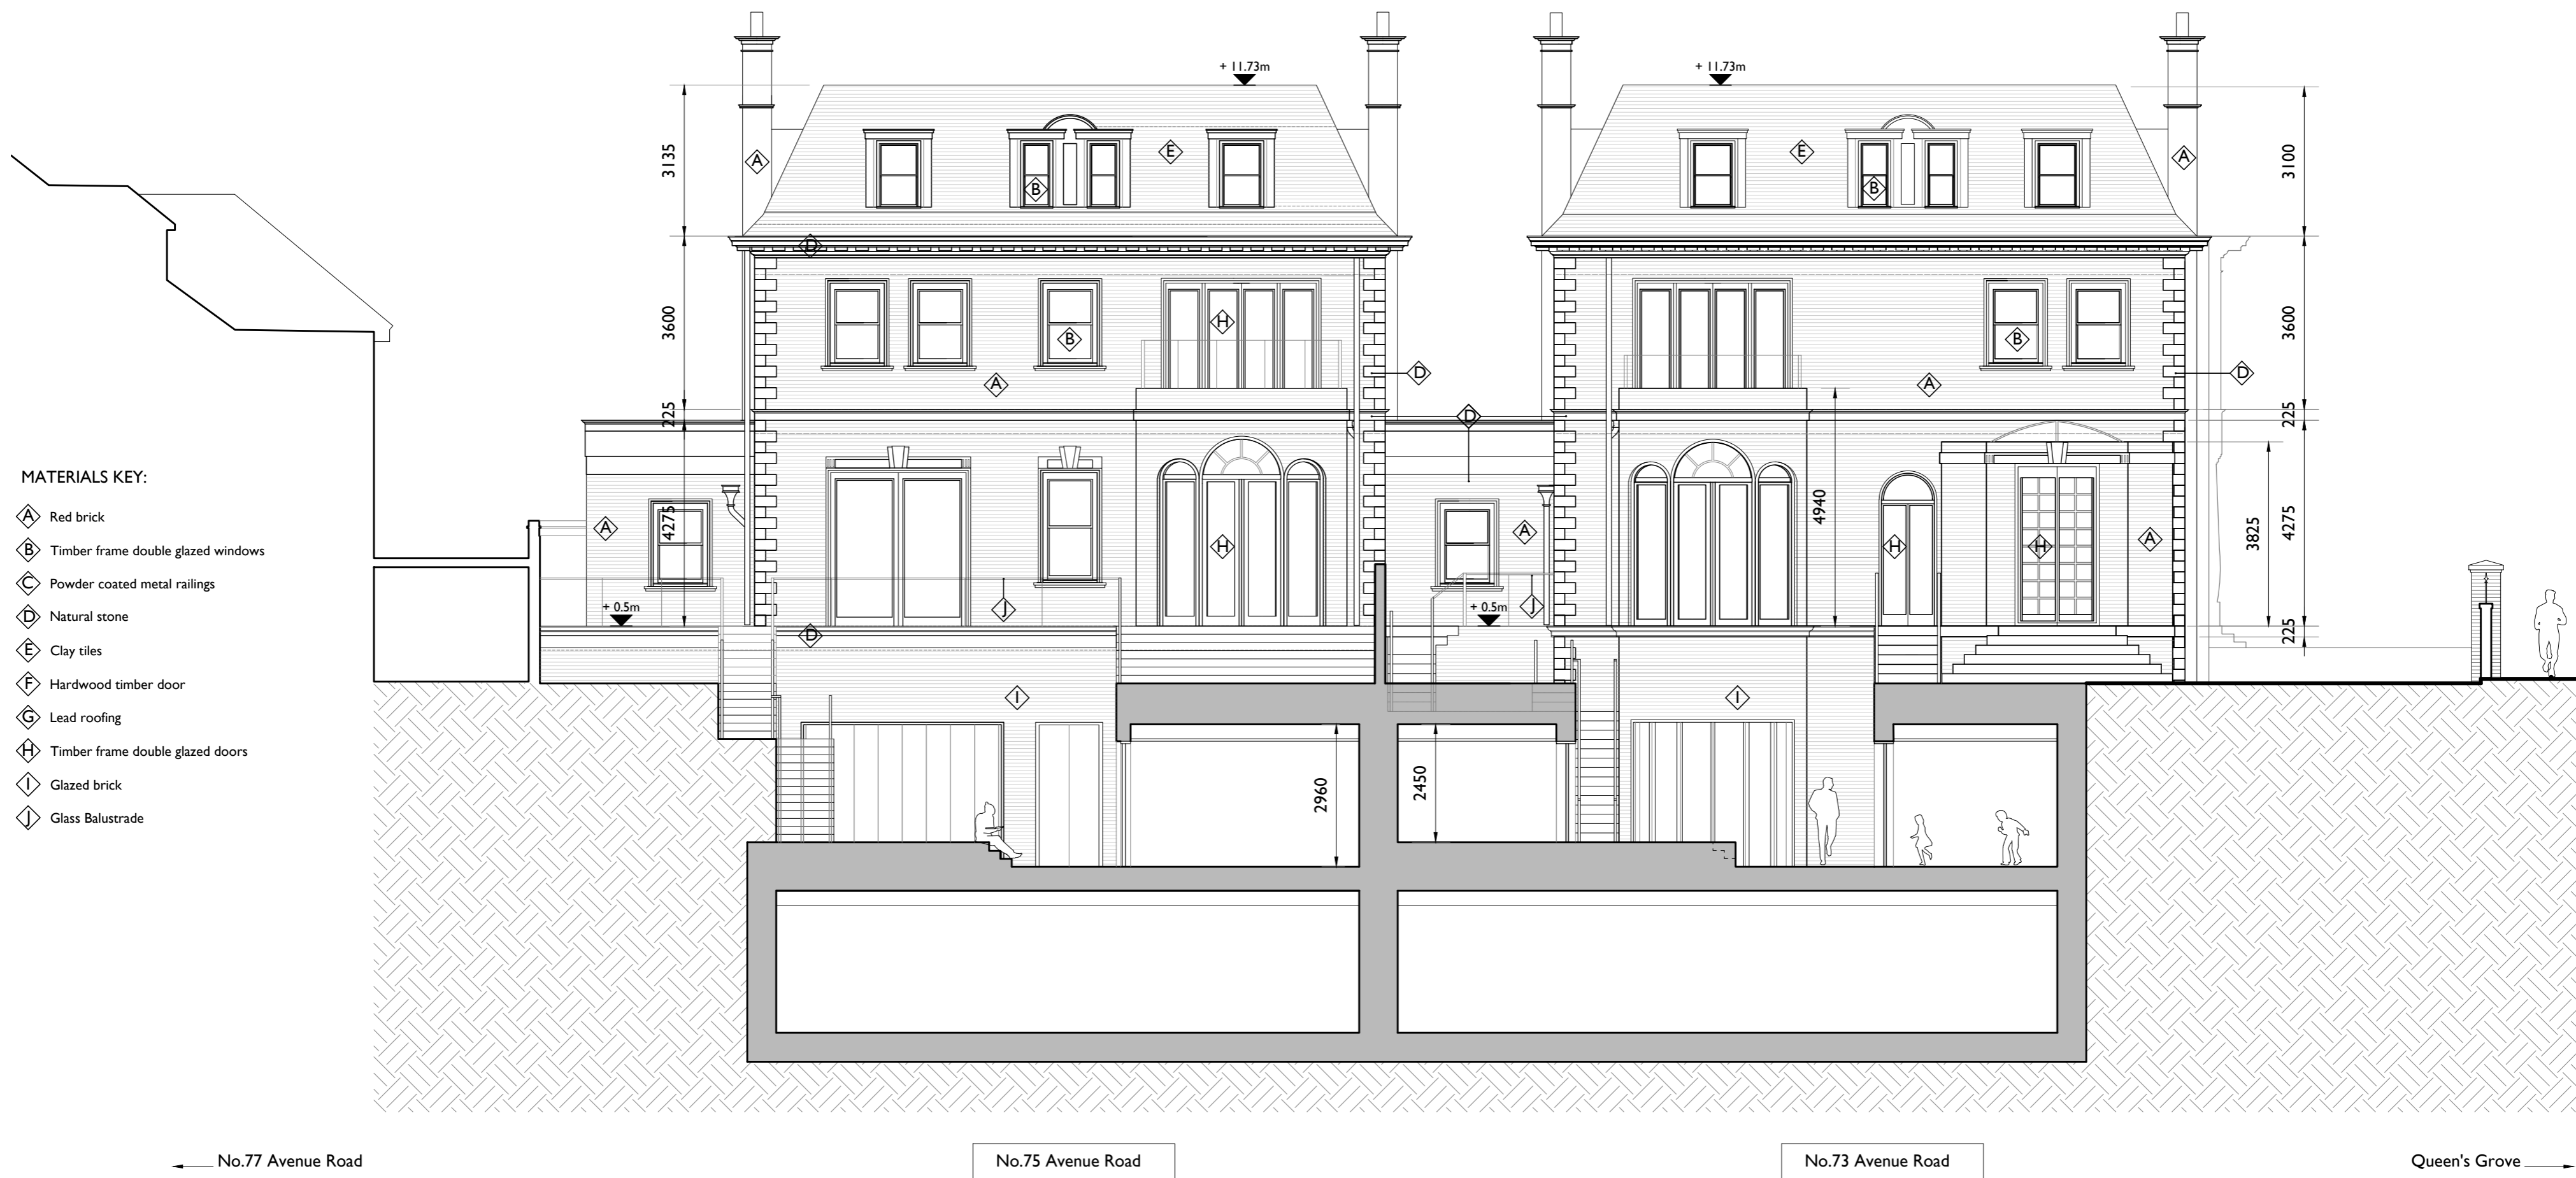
MATERIALS KEY:
A Red brick
B Timber frame double glazed windows
C Powder coated metal railings
D Natural stone
E Clay tiles
F Hardwood timber door
G Lead roofing
H Timber frame double glazed doors
I Glazed brick
J Glass Balustrade

+ 11.73m
+ 11.73m
3135
3600
225
4275
3100
3600
225
4275
3825
225
4940
2960
2450
+ 0.5m
+ 0.5m
A
B
E
B
E
A
A
D
A
B
H
D
D
B
A
D
A
A
H
H
A
H
H
A
J
J
D
I
I

No.77 Avenue Road
No.75 Avenue Road
No.73 Avenue Road
Queen's Grove